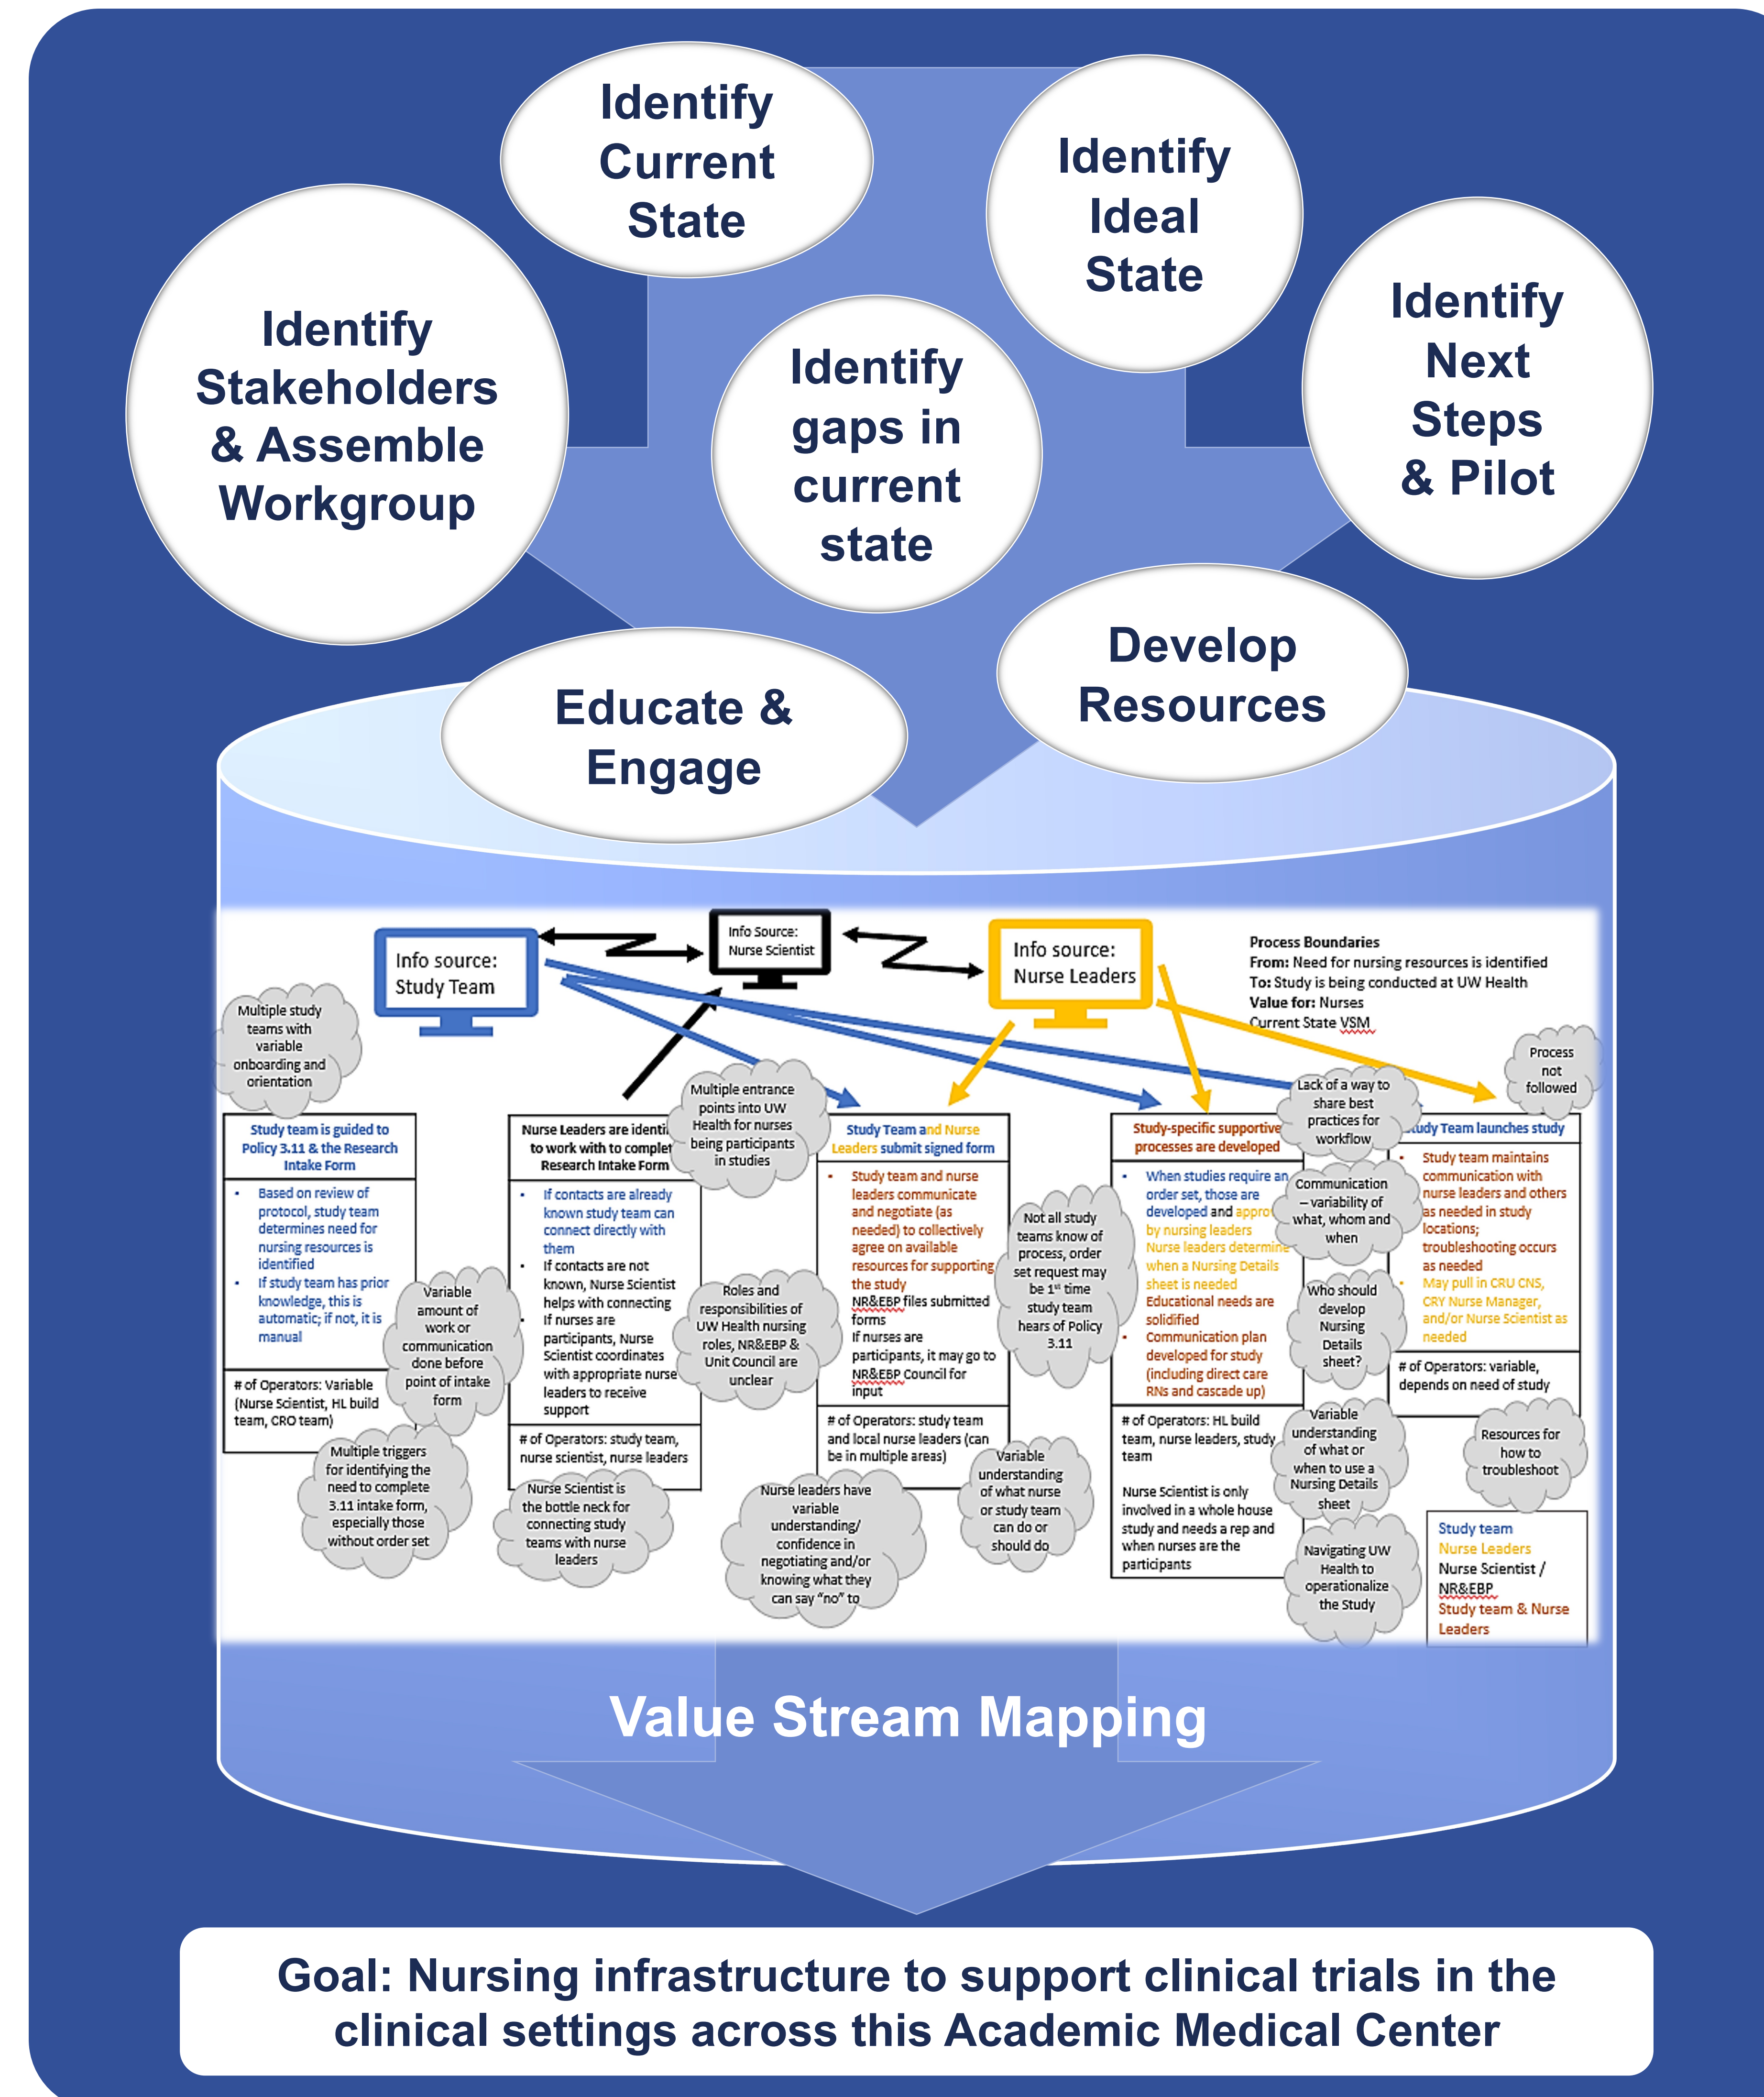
Identify Current State

Identify Ideal State

Identify Stakeholders & Assemble Workgroup

Identify gaps in current state

Identify Next Steps & Pilot

Educate & Engage

Develop Resources

Info source: Study Team

Info Source: Nurse Scientist

Info source: Nurse Leaders

Process Boundaries
From: Need for nursing resources is identified
To: Study is being conducted at UW Health
Value for: Nurses
Current State VSM

Multiple study teams with variable onboarding and orientation

Multiple entrance points into UW Health for nurses being participants in studies

Process not followed

Lack of a way to share best practices for workflow

Study team is guided to Policy 3.11 & the Research Intake Form

- Based on review of protocol, study team determines need for nursing resources is identified
- If study team has prior knowledge, this is automatic; if not, it is manual

# of Operators: Variable (Nurse Scientist, HL build team, CRO team)

Nurse Leaders are identi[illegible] to work with to complet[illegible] Research Intake Form

- If contacts are already known study team can connect directly with them
- If contacts are not known, Nurse Scientist helps with connecting
- If nurses are participants, Nurse Scientist coordinates with appropriate nurse leaders to receive support

# of Operators: study team, nurse scientist, nurse leaders

Study Team and Nurse Leaders submit signed form

- Study team and nurse leaders communicate and negotiate (as needed) to collectively agree on available resources for supporting the study
NR&EBP files submitted forms
If nurses are participants, it may go to NR&EBP Council for input

# of Operators: study team and local nurse leaders (can be in multiple areas)

Study-specific supportive processes are developed

- When studies require an order set, those are developed and appro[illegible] by nursing leaders
Nurse leaders determine when a Nursing Details sheet is needed
Educational needs are solidified
- Communication plan developed for study (including direct care RNs and cascade up)

# of Operators: HL build team, nurse leaders, study team

Nurse Scientist is only involved in a whole house study and needs a rep and when nurses are the participants

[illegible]udy Team launches study

- Study team maintains communication with nurse leaders and others as needed in study locations; troubleshooting occurs as needed
- May pull in CRU CNS, CRY Nurse Manager, and/or Nurse Scientist as needed

# of Operators: variable, depends on need of study

Variable amount of work or communication done before point of intake form

Roles and responsibilities of UW Health nursing roles, NR&EBP & Unit Council are unclear

Not all study teams know of process, order set request may be 1st time study team hears of Policy 3.11

Communication – variability of what, whom and when

Who should develop Nursing Details sheet?

Variable understanding of what or when to use a Nursing Details sheet

Resources for how to troubleshoot

Multiple triggers for identifying the need to complete 3.11 intake form, especially those without order set

Nurse Scientist is the bottle neck for connecting study teams with nurse leaders

Nurse leaders have variable understanding/ confidence in negotiating and/or knowing what they can say "no" to

Variable understanding of what nurse or study team can do or should do

Navigating UW Health to operationalize the Study

Study team
Nurse Leaders
Nurse Scientist / NR&EBP
Study team & Nurse Leaders

Value Stream Mapping

Goal: Nursing infrastructure to support clinical trials in the clinical settings across this Academic Medical Center